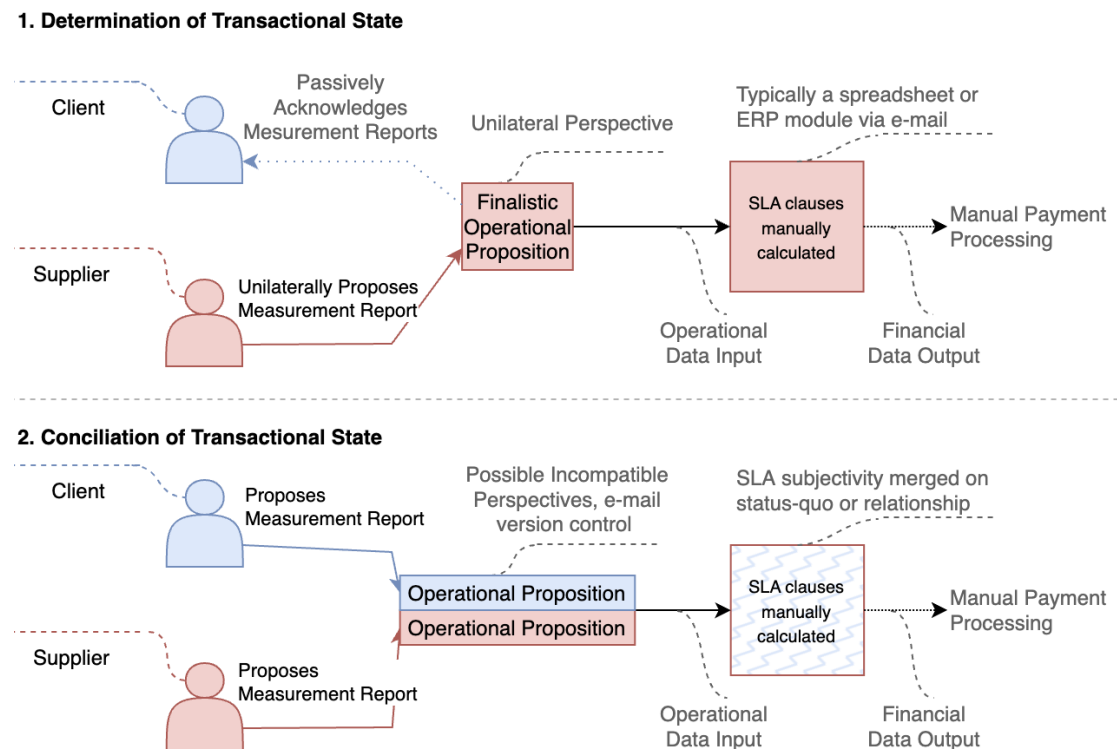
1. Determination of Transactional State

Client

Passively Acknowledges Mesurement Reports

Unilateral Perspective

Typically a spreadsheet or ERP module via e-mail

Finalistic Operational Proposition

SLA clauses manually calculated

Manual Payment Processing

Supplier

Unilaterally Proposes Measurement Report

Operational Data Input

Financial Data Output

2. Conciliation of Transactional State

Client

Proposes Measurement Report

Possible Incompatible Perspectives, e-mail version control

SLA subjectivity merged on status-quo or relationship

Operational Proposition

Operational Proposition

SLA clauses manually calculated

Manual Payment Processing

Supplier

Proposes Measurement Report

Operational Data Input

Financial Data Output